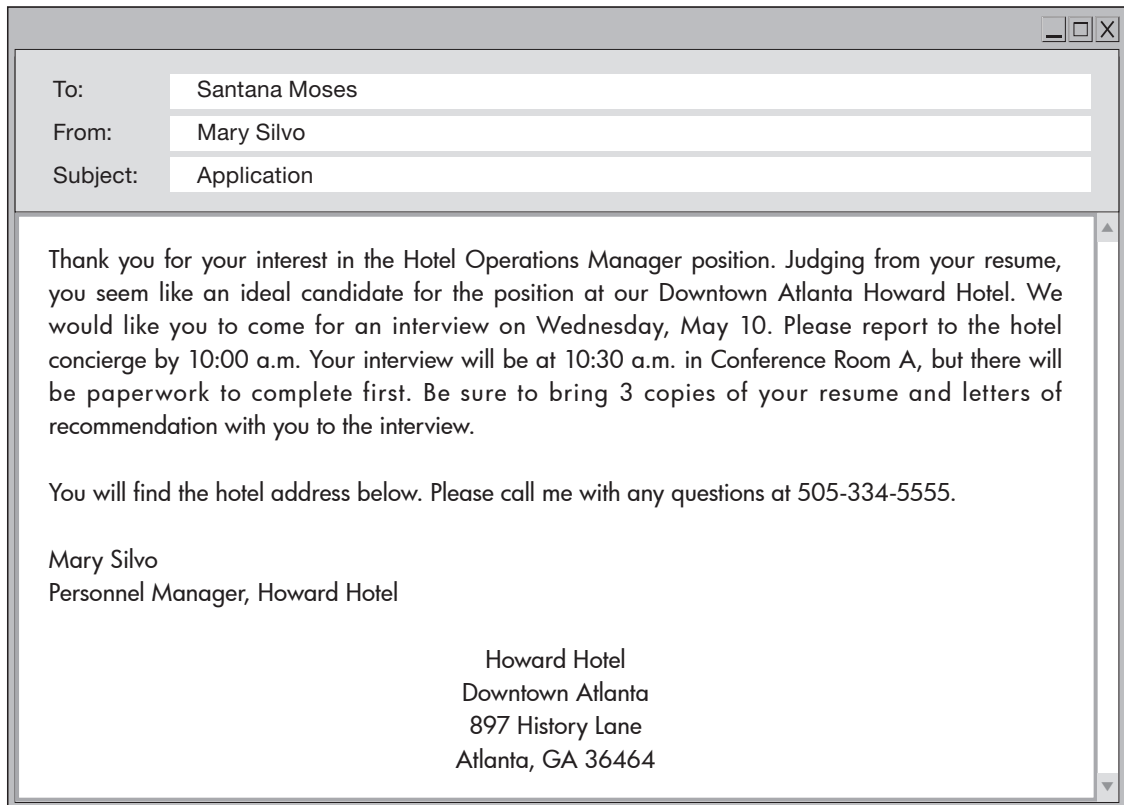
To: Santana Moses
From: Mary Silvo
Subject: Application

Thank you for your interest in the Hotel Operations Manager position. Judging from your resume, you seem like an ideal candidate for the position at our Downtown Atlanta Howard Hotel. We would like you to come for an interview on Wednesday, May 10. Please report to the hotel concierge by 10:00 a.m. Your interview will be at 10:30 a.m. in Conference Room A, but there will be paperwork to complete first. Be sure to bring 3 copies of your resume and letters of recommendation with you to the interview.

You will find the hotel address below. Please call me with any questions at 505-334-5555.

Mary Silvo
Personnel Manager, Howard Hotel

Howard Hotel
Downtown Atlanta
897 History Lane
Atlanta, GA 36464